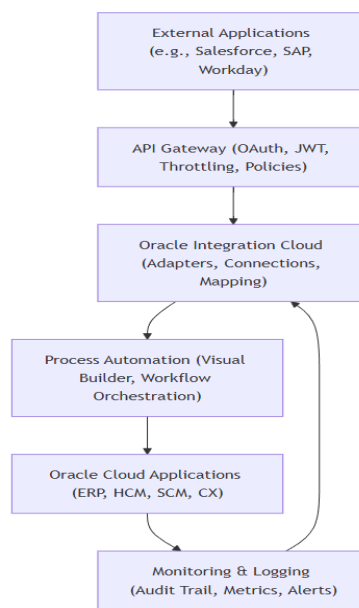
External Applications (e.g., Salesforce, SAP, Workday)

API Gateway (OAuth, JWT, Throttling, Policies)

Oracle Integration Cloud (Adapters, Connections, Mapping)

Process Automation (Visual Builder, Workflow Orchestration)

Oracle Cloud Applications (ERP, HCM, SCM, CX)

Monitoring & Logging (Audit Trail, Metrics, Alerts)